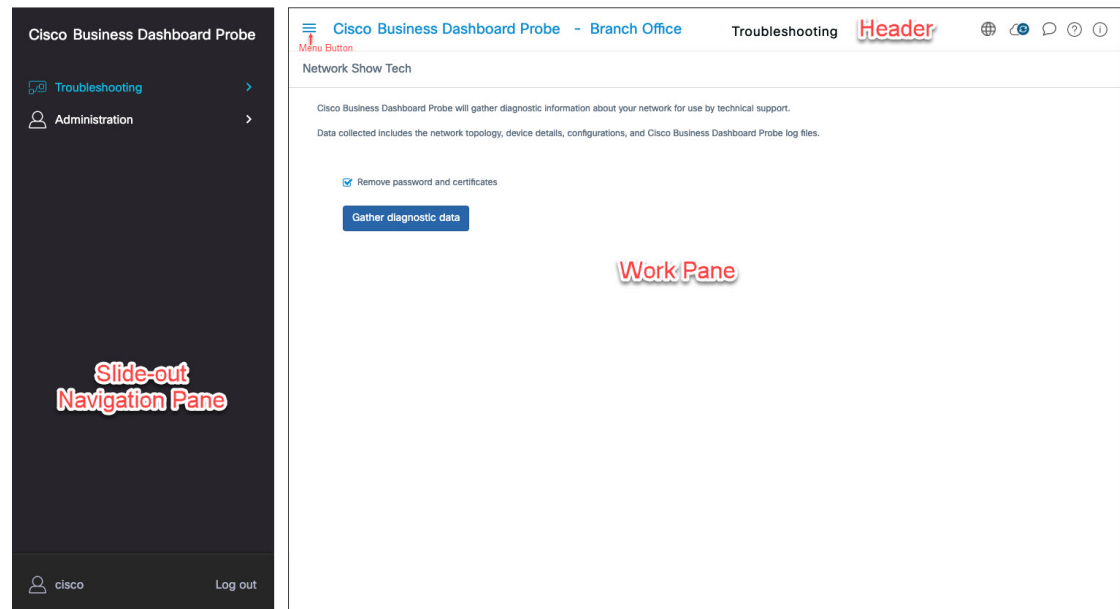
Cisco Business Dashboard Probe

Troubleshooting

Administration

Slide-out Navigation Pane

cisco

Log out

Menu Button

Cisco Business Dashboard Probe - Branch Office

Troubleshooting

Header

Network Show Tech

Cisco Business Dashboard Probe will gather diagnostic information about your network for use by technical support.

Data collected includes the network topology, device details, configurations, and Cisco Business Dashboard Probe log files.

Remove password and certificates

Gather diagnostic data

Work Pane